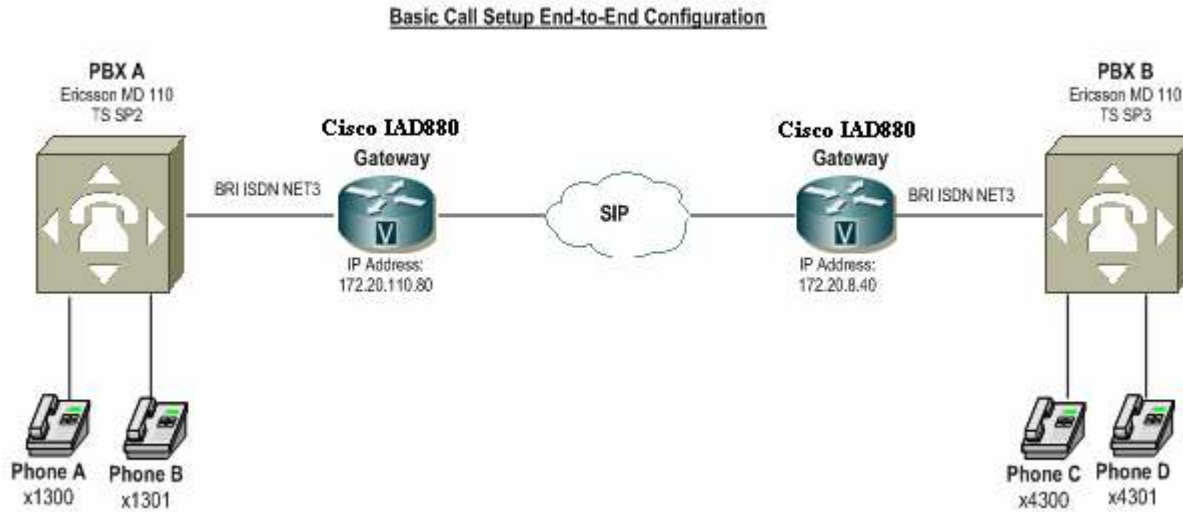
Basic Call Setup End-to-End Configuration

PBX A
Ericsson MD 110
TS SP2

BRI ISDN NET3

Cisco IAD880
Gateway
V
IP Address:
172.20.110.80

SIP

Cisco IAD880
Gateway
V
IP Address:
172.20.8.40

BRI ISDN NET3

PBX B
Ericsson MD 110
TS SP3

Phone A
x1300

Phone B
x1301

Phone C
x4300

Phone D
x4301